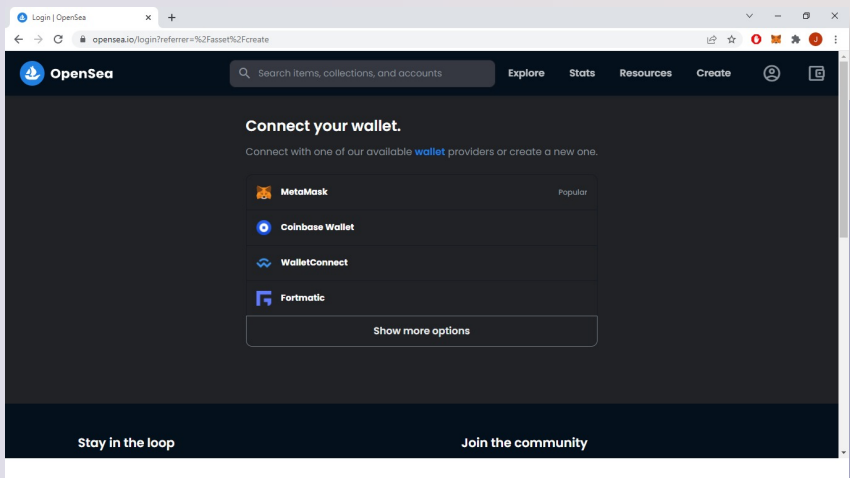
Login | OpenSea

opensea.io/login?referrer=%2Fasset%2Fcreate

J

OpenSea

Search items, collections, and accounts

Explore

Stats

Resources

Create

Connect your wallet.

Connect with one of our available wallet providers or create a new one.

MetaMask

Popular

Coinbase Wallet

WalletConnect

Fortmatic

Show more options

Stay in the loop

Join the community